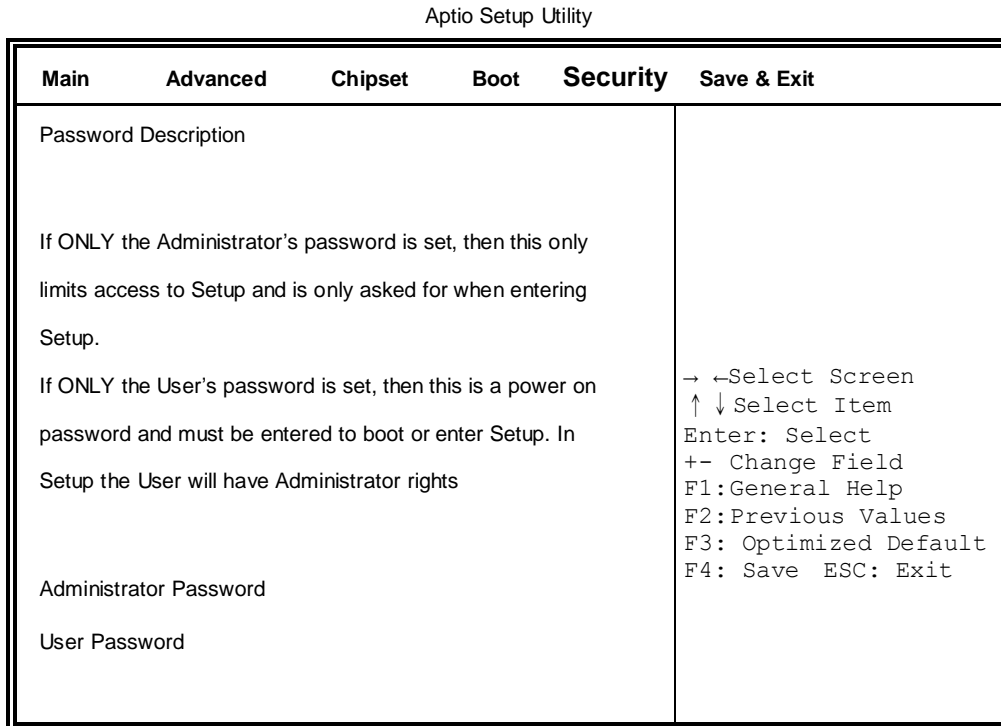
Aptio Setup Utility

Main Advanced Chipset Boot **Security** Save & Exit

Password Description

If ONLY the Administrator's password is set, then this only limits access to Setup and is only asked for when entering Setup.

If ONLY the User's password is set, then this is a power on password and must be entered to boot or enter Setup. In Setup the User will have Administrator rights

Administrator Password

User Password

→ ←Select Screen
↑ ↓ Select Item
Enter: Select
+- Change Field
F1:General Help
F2:Previous Values
F3: Optimized Default
F4: Save ESC: Exit